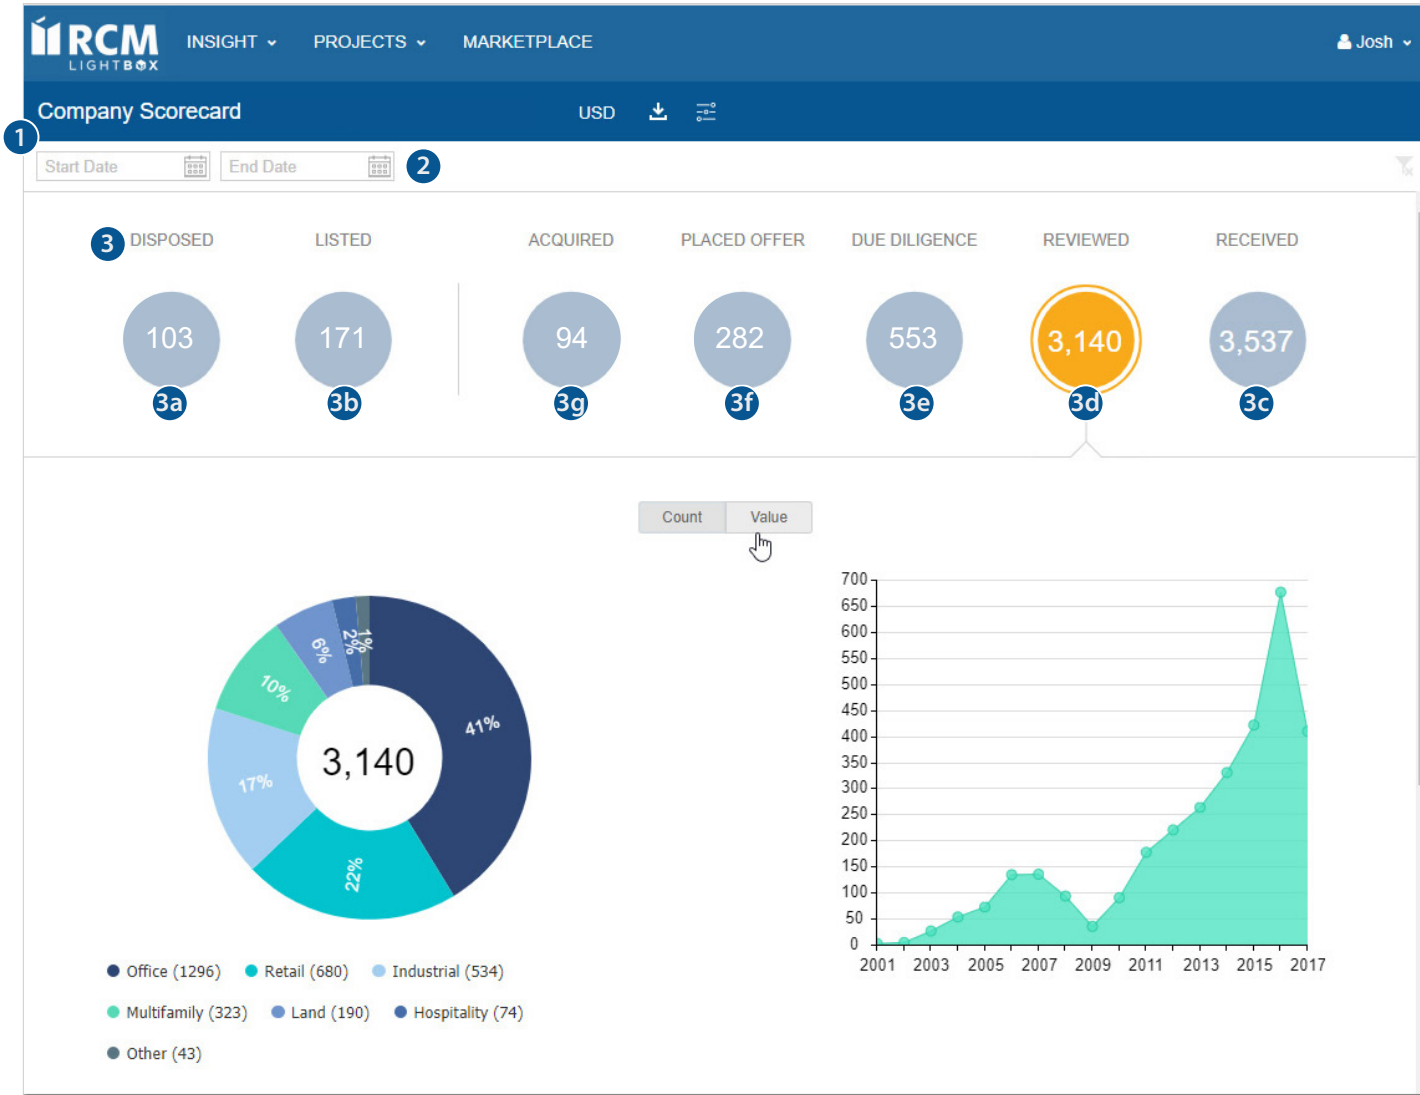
RCM LIGHTBOX INSIGHT PROJECTS MARKETPLACE Josh

Company Scorecard USD

1

Start Date End Date 2

3 DISPOSED LISTED ACQUIRED PLACED OFFER DUE DILIGENCE REVIEWED RECEIVED

103 171 94 282 553 3,140 3,537

3a 3b 3g 3f 3e 3d 3c

Count Value

41%
22%
17%
10%
6%
2%
1%
3,140

Office (1296) Retail (680) Industrial (534) Multifamily (323) Land (190) Hospitality (74) Other (43)

700 650 600 550 500 450 400 350 300 250 200 150 100 50 0

2001 2003 2005 2007 2009 2011 2013 2015 2017